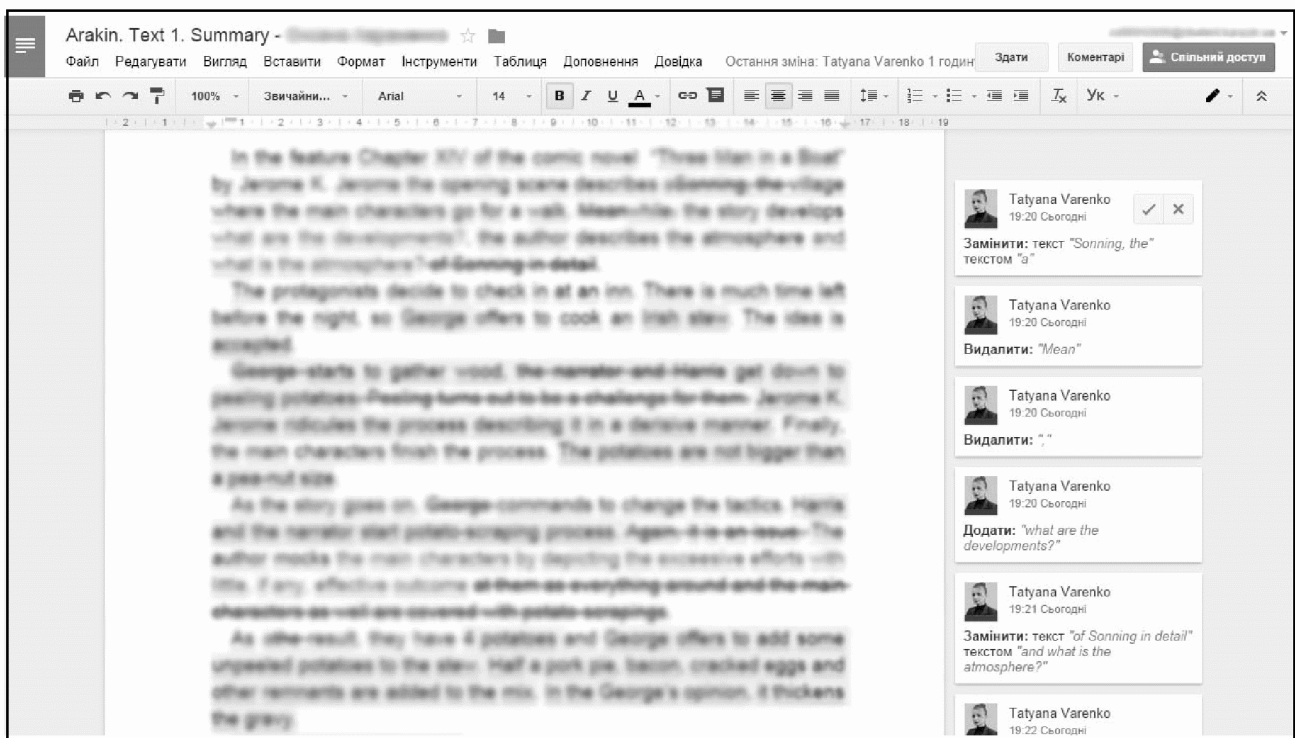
Arakin. Text 1. Summary - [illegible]

Файл Редагувати Вигляд Вставити Формат Інструменти Таблиця Доповнення Довідка Остання зміна: Tatyana Varenko 1 годин

Здати Коментарі Спільний доступ

100% Звичайни... Arial 14 B I U A Ук

In the feature Chapter XIV of the comic novel "Three Men in a Boat" by Jerome K. Jerome the opening scene describes Sonning, the village where the main characters go for a walk. Meanwhile, the story develops what are the developments?, the author describes the atmosphere and what is the atmosphere? of Sonning in detail.

The protagonists decide to check in at an inn. There is much time left before the night, so George offers to cook an Irish stew. The idea is accepted.

George starts to gather wood, the narrator and Harris get down to peeling potatoes. Peeling turns out to be a challenge for them. Jerome K. Jerome ridicules the process describing it in a derisive manner. Finally, the main characters finish the process. The potatoes are not bigger than a pea-nut size.

As the story goes on, George commands to change the tactics. Harris and the narrator start potato-scraping process. Again, it is an issue. The author mocks the main characters by depicting the excessive efforts with little, if any, effective outcome at them as everything around and the main characters as well are covered with potato scrapings.

As athe result, they have 4 potatoes and George offers to add some unpeeled potatoes to the stew. Half a pork pie, bacon, cracked eggs and other remnants are added to the mix. In the George's opinion, it thickens the gravy.

Tatyana Varenko
19:20 Сьогодні
Замінити: текст "Sonning, the" текстом "a"

Tatyana Varenko
19:20 Сьогодні
Видалити: "Mean"

Tatyana Varenko
19:20 Сьогодні
Видалити: ","

Tatyana Varenko
19:20 Сьогодні
Додати: "what are the developments?"

Tatyana Varenko
19:21 Сьогодні
Замінити: текст "of Sonning in detail" текстом "and what is the atmosphere?"

Tatyana Varenko
19:22 Сьогодні